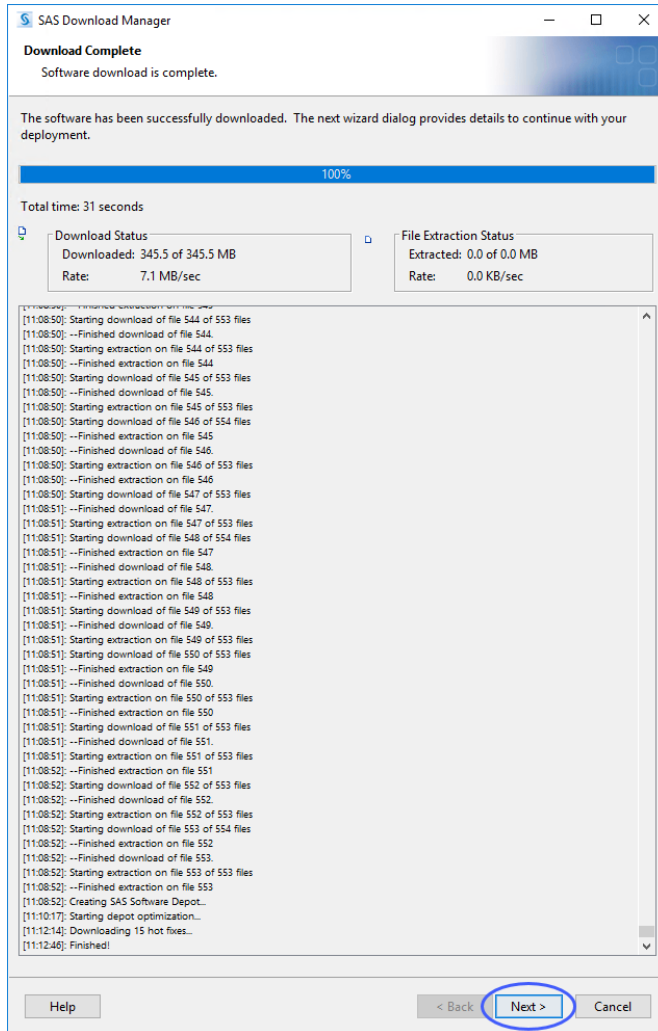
SAS Download Manager

Download Complete

Software download is complete.

The software has been successfully downloaded. The next wizard dialog provides details to continue with your deployment.

100%

Total time: 31 seconds

Download Status
Downloaded: 345.5 of 345.5 MB
Rate: 7.1 MB/sec

File Extraction Status
Extracted: 0.0 of 0.0 MB
Rate: 0.0 KB/sec

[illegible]
[11:08:50]: Starting download of file 544 of 553 files
[11:08:50]: --Finished download of file 544.
[11:08:50]: Starting extraction on file 544 of 553 files
[11:08:50]: --Finished extraction on file 544
[11:08:50]: Starting download of file 545 of 553 files
[11:08:50]: --Finished download of file 545.
[11:08:50]: Starting extraction on file 545 of 553 files
[11:08:50]: Starting download of file 546 of 554 files
[11:08:50]: --Finished extraction on file 545
[11:08:50]: --Finished download of file 546.
[11:08:50]: Starting extraction on file 546 of 553 files
[11:08:50]: --Finished extraction on file 546
[11:08:50]: Starting download of file 547 of 553 files
[11:08:51]: --Finished download of file 547.
[11:08:51]: Starting extraction on file 547 of 553 files
[11:08:51]: Starting download of file 548 of 554 files
[11:08:51]: --Finished extraction on file 547
[11:08:51]: --Finished download of file 548.
[11:08:51]: Starting extraction on file 548 of 553 files
[11:08:51]: --Finished extraction on file 548
[11:08:51]: Starting download of file 549 of 553 files
[11:08:51]: --Finished download of file 549.
[11:08:51]: Starting extraction on file 549 of 553 files
[11:08:51]: Starting download of file 550 of 553 files
[11:08:51]: --Finished extraction on file 549
[11:08:51]: --Finished download of file 550.
[11:08:51]: Starting extraction on file 550 of 553 files
[11:08:51]: --Finished extraction on file 550
[11:08:51]: Starting download of file 551 of 553 files
[11:08:51]: --Finished download of file 551.
[11:08:51]: Starting extraction on file 551 of 553 files
[11:08:52]: --Finished extraction on file 551
[11:08:52]: Starting download of file 552 of 553 files
[11:08:52]: --Finished download of file 552.
[11:08:52]: Starting extraction on file 552 of 553 files
[11:08:52]: Starting download of file 553 of 554 files
[11:08:52]: --Finished extraction on file 552
[11:08:52]: --Finished download of file 553.
[11:08:52]: Starting extraction on file 553 of 553 files
[11:08:52]: --Finished extraction on file 553
[11:08:52]: Creating SAS Software Depot...
[11:10:17]: Starting depot optimization...
[11:12:14]: Downloading 15 hot fixes...
[11:12:46]: Finished!

Help
< Back
Next >
Cancel